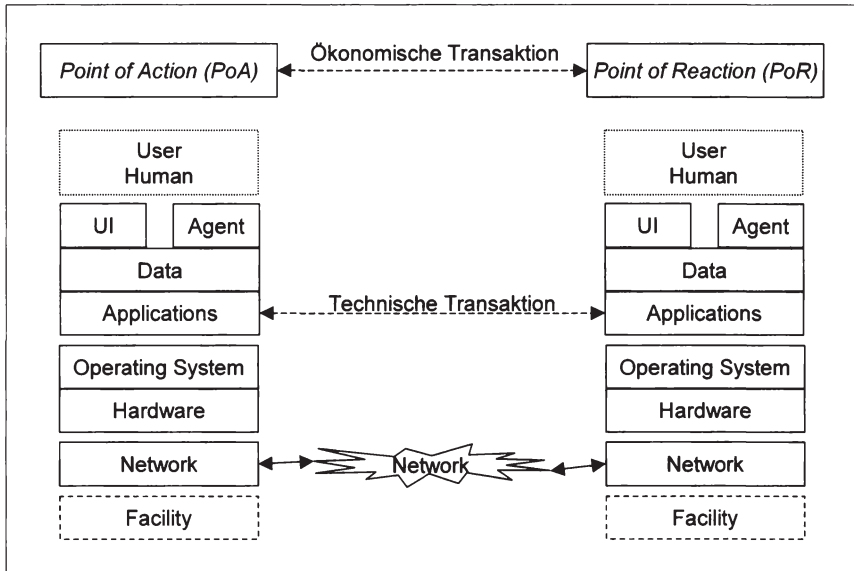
Point of Action (PoA)

Ökonomische Transaktion

Point of Reaction (PoR)

User
Human

UI

Agent

Data

Applications

Operating System

Hardware

Network

Facility

User
Human

UI

Agent

Data

Applications

Operating System

Hardware

Network

Facility

Technische Transaktion

Network